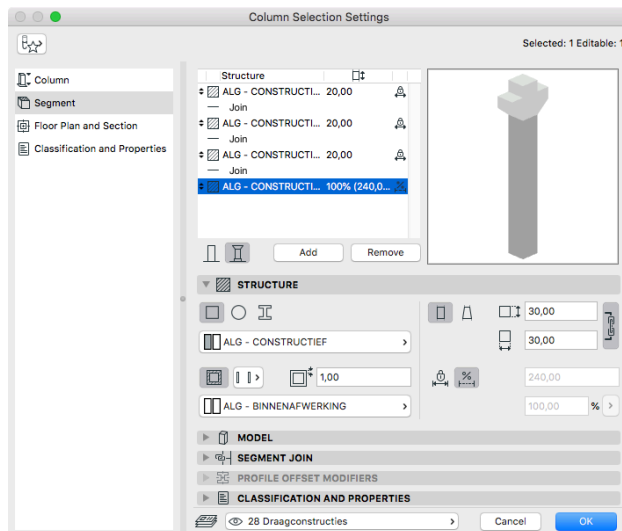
Column Selection Settings

Selected: 1 Editable: 1

Column
Segment
Floor Plan and Section
Classification and Properties

| Structure | |
|---|---|
| ALG - CONSTRUCTI... | 20,00 |
| Join | |
| ALG - CONSTRUCTI... | 20,00 |
| Join | |
| ALG - CONSTRUCTI... | 20,00 |
| Join | |
| ALG - CONSTRUCTI... | 100% (240,0... |

Add
Remove

STRUCTURE

ALG - CONSTRUCTIEF
30,00
30,00
1,00
240,00
ALG - BINNENAFWERKING
100,00
%

MODEL
SEGMENT JOIN
PROFILE OFFSET MODIFIERS
CLASSIFICATION AND PROPERTIES

28 Draagconstructies
Cancel
OK